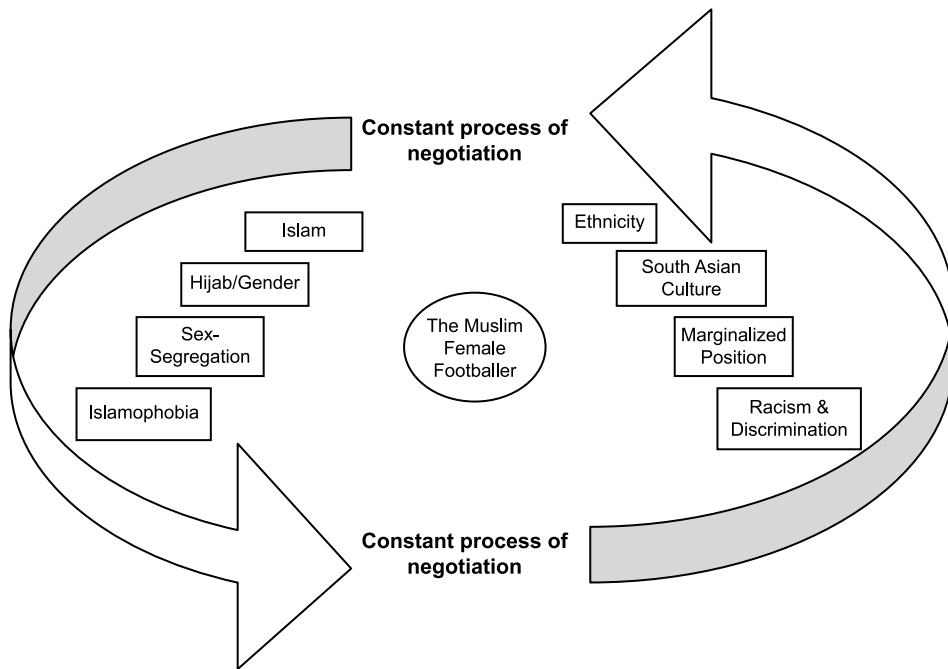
Constant process of negotiation

Islam

Hijab/Gender

Sex-Segregation

Islamophobia

The Muslim Female Footballer

Ethnicity

South Asian Culture

Marginalized Position

Racism & Discrimination

Constant process of negotiation